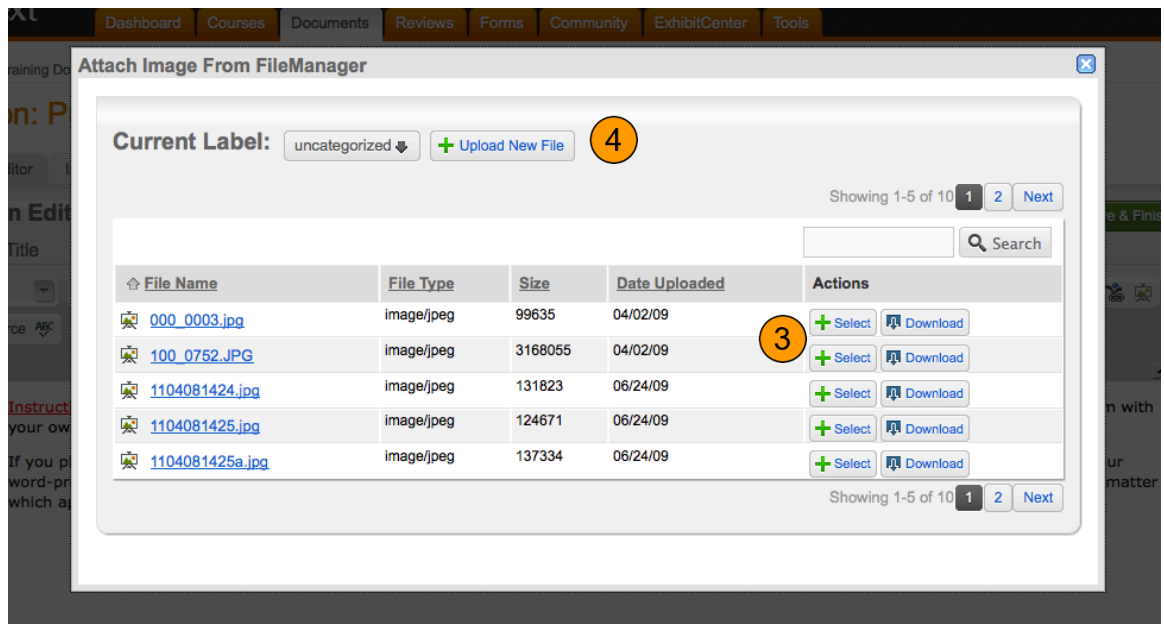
xt

Dashboard Courses Documents Reviews Forms Community ExhibitCenter Tools

raining Do

on: P

litor

n Edit

Title

rce

Instruct

your ow

If you p

word-pr

which a

e & Finis

n with

ur

matter

Attach Image From FileManager

Current Label: uncategorized Upload New File 4

Showing 1-5 of 10 1 2 Next

Search

| File Name | File Type | Size | Date Uploaded | Actions |
|---|---|---|---|---|
| 000_0003.jpg | image/jpeg | 99635 | 04/02/09 | Select Download |
| 100_0752.JPG | image/jpeg | 3168055 | 04/02/09 | Select Download |
| 1104081424.jpg | image/jpeg | 131823 | 06/24/09 | Select Download |
| 1104081425.jpg | image/jpeg | 124671 | 06/24/09 | Select Download |
| 1104081425a.jpg | image/jpeg | 137334 | 06/24/09 | Select Download |

3

Showing 1-5 of 10 1 2 Next